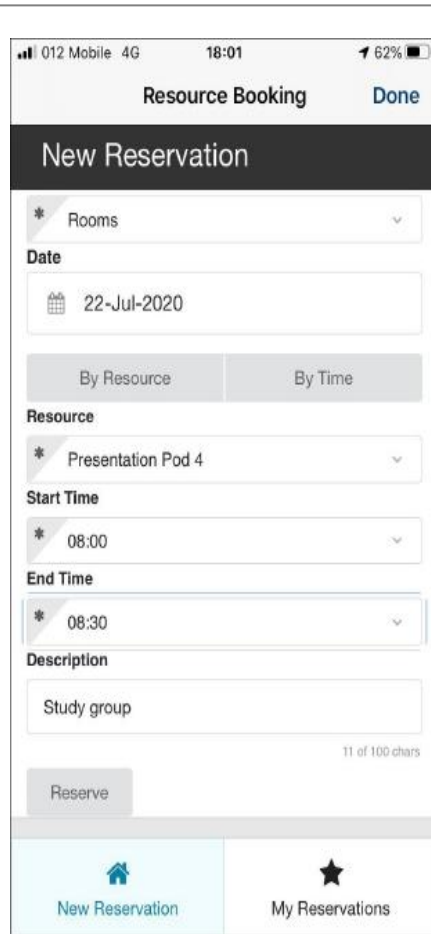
012 Mobile 4G 18:01 62%

Resource Booking Done

New Reservation

* Rooms

Date

22-Jul-2020

By Resource | By Time

Resource

* Presentation Pod 4

Start Time

* 08:00

End Time

* 08:30

Description

Study group

11 of 100 chars

Reserve

New Reservation | My Reservations